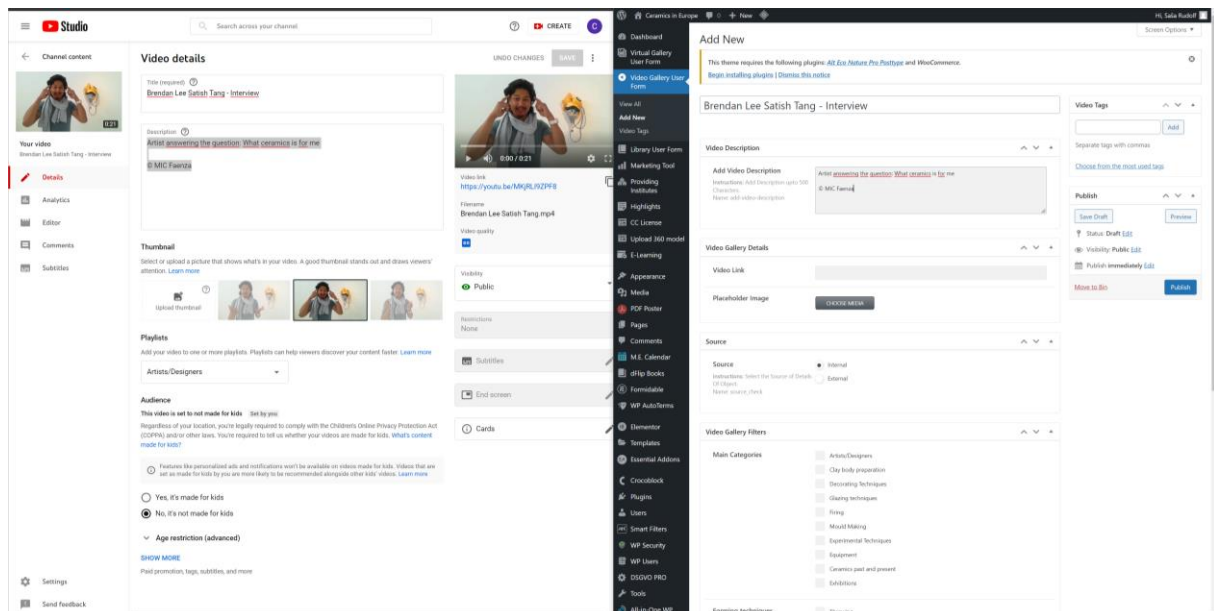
Studio
Search across your channel
CREATE
Channel content
Your video
Brendan Lee Satish Tang - Interview
Details
Analytics
Editor
Comments
Subtitles
Settings
Send feedback

Video details
UNDO CHANGES SAVE
Title (required)
Brendan Lee Satish Tang - Interview
Description
Artist answering the question: What ceramics is for me

© MIC Faenza
0:00 / 0:21
Video link
https://youtu.be/MKjRLI9ZPF8
Filename
Brendan Lee Satish Tang.mp4
Video quality
Thumbnail
Select or upload a picture that shows what's in your video. A good thumbnail stands out and draws viewers' attention. Learn more
Upload thumbnail
Visibility
Public
Restrictions
None
Playlists
Add your video to one or more playlists. Playlists can help viewers discover your content faster. Learn more
Artists/Designers
Subtitles
End screen
Cards
Audience
This video is set to not made for kids Set by you
Regardless of your location, you're legally required to comply with the Children's Online Privacy Protection Act (COPPA) and/or other laws. You're required to tell us whether your videos are made for kids. What's content made for kids?
Features like personalized ads and notifications won't be available on videos made for kids. Videos that are set as made for kids by you are more likely to be recommended alongside other kids' videos. Learn more
Yes, it's made for kids
No, it's not made for kids
Age restriction (advanced)
SHOW MORE
Paid promotion, tags, subtitles, and more

Ceramics in Europe 0 + New
Hi, Salia Rudolf
Screen Options
Dashboard
Virtual Gallery User Form
Video Gallery User Form
View All
Add New
Video Tags
Library User Form
Marketing Tool
Providing Institutes
Highlights
CC License
Upload 360 model
E-Learning
Appearance
Media
PDF Poster
Pages
Comments
M.E. Calendar
dFlip Books
Formidable
WP AutoTerms
Elementor
Templates
Essential Addons
Crocoblock
Plugins
Users
Smart Filters
WP Security
WP Users
DSGVO PRO
Tools
All-in-One WP

Add New
This theme requires the following plugins: All Eco Nature Pro Posttype and WooCommerce.
Begin installing plugins | Dismiss this notice
Brendan Lee Satish Tang - Interview
Video Description
Add Video Description
Instructions: Add Description upto 500 Characters.
Name: add-video-description
Artist answering the question: What ceramics is for me
© MIC Faenza
Video Gallery Details
Video Link
Placeholder Image
CHOOSE MEDIA
Source
Source
Instructions: Select the Source of Details Of Object.
Name: source_check
Internal
External
Video Gallery Filters
Main Categories
Artists/Designers
Clay body preparation
Decorating Techniques
Glazing techniques
Firing
Mould Making
Experimental Techniques
Equipment
Ceramics past and present
Exhibitions
Forming techniques
Video Tags
Add
Separate tags with commas
Choose from the most used tags
Publish
Save Draft
Preview
Status: Draft Edit
Visibility: Public Edit
Publish immediately Edit
Move to Bin
Publish